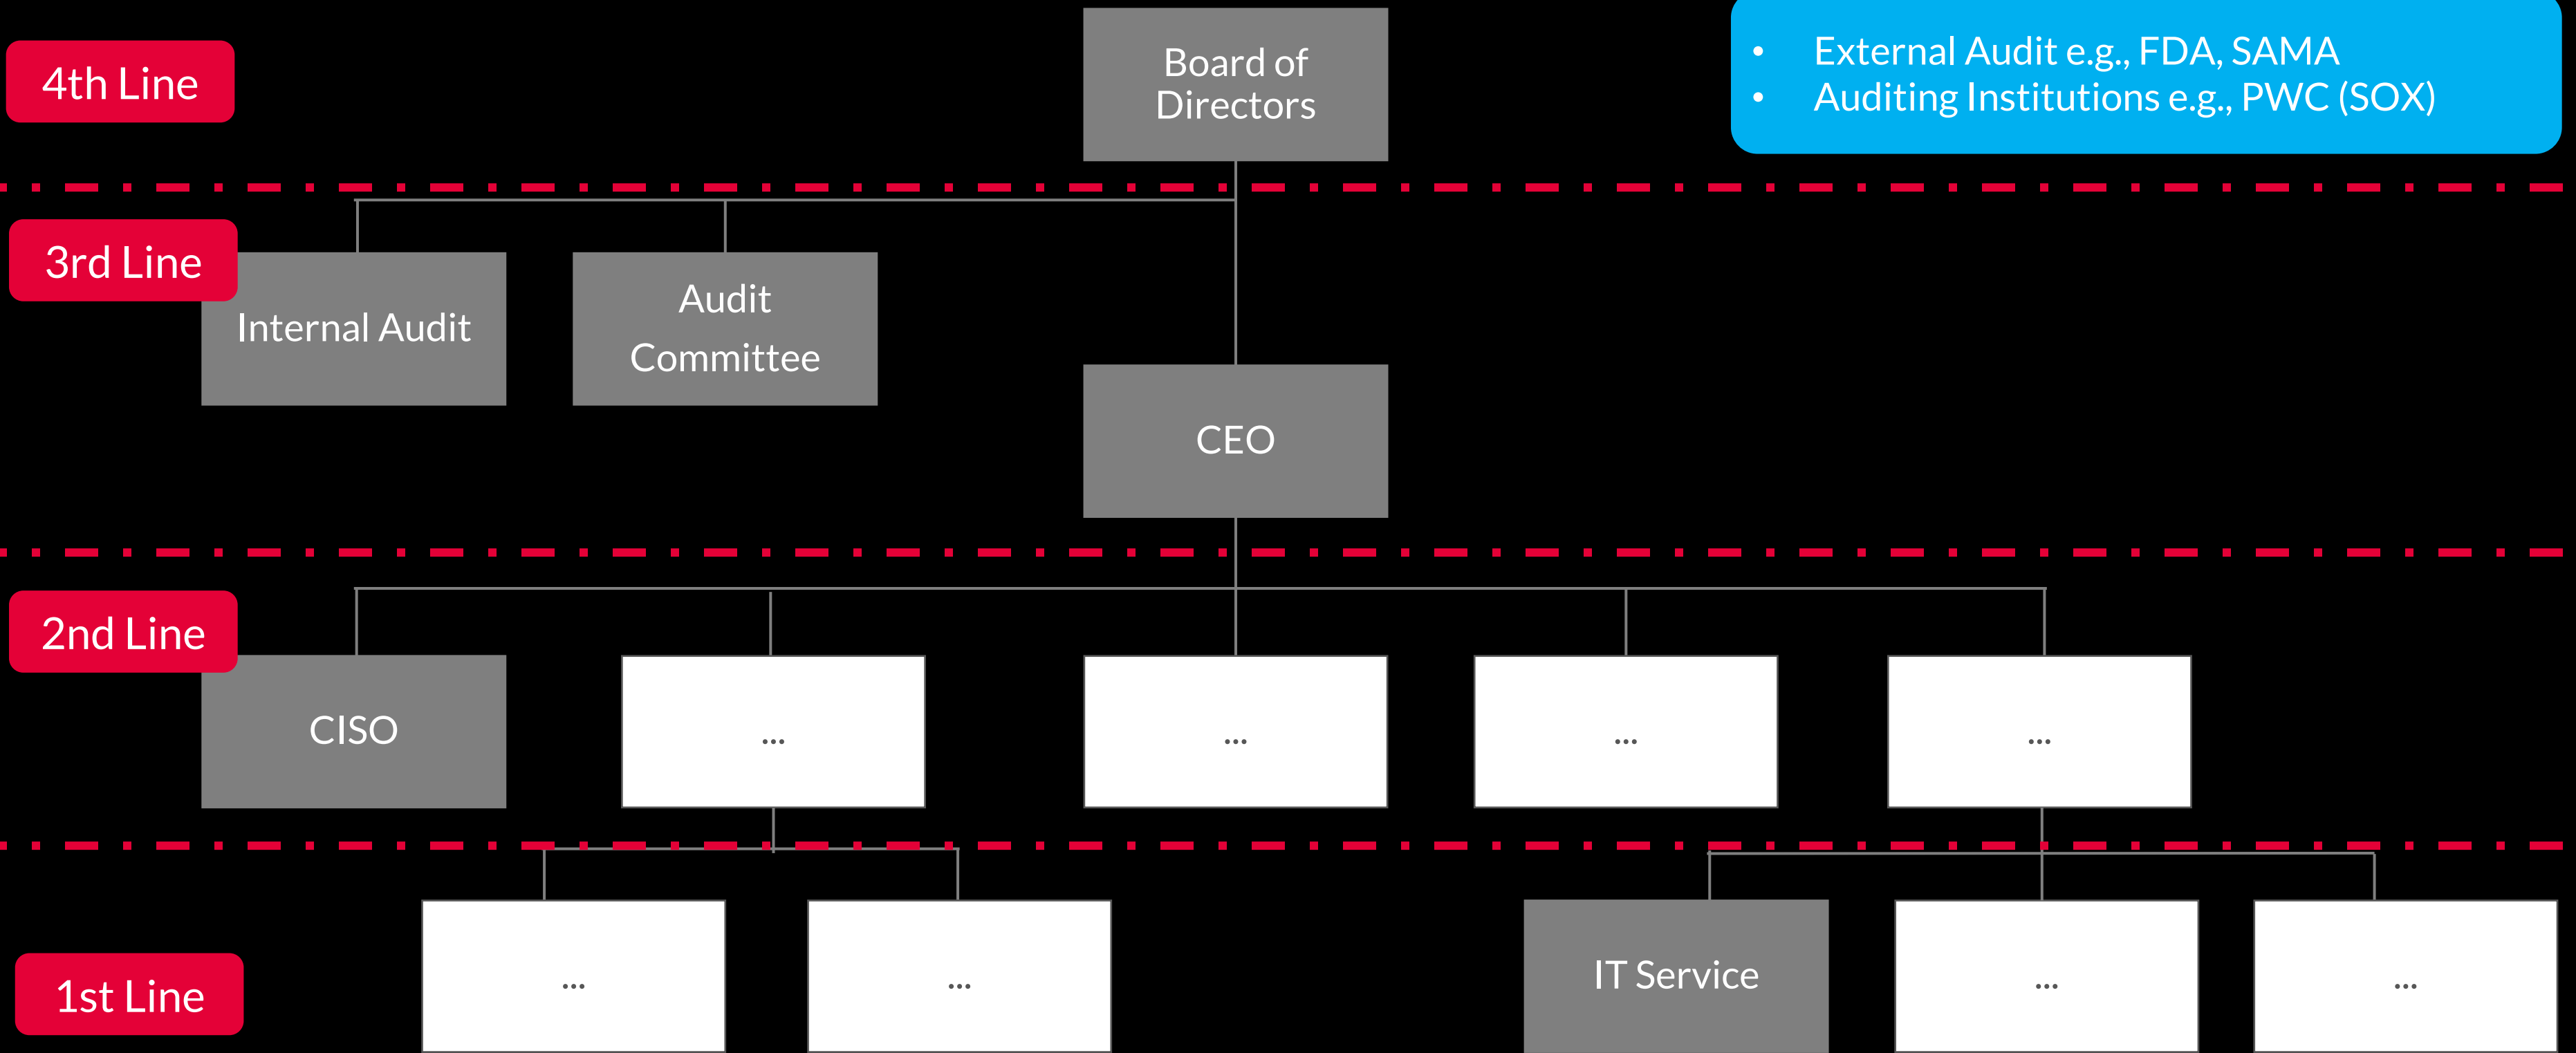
4th Line

Board of Directors

• External Audit e.g., FDA, SAMA
• Auditing Institutions e.g., PWC (SOX)

3rd Line

Internal Audit

Audit Committee

CEO

2nd Line

CISO

...

...

...

...

1st Line

...

...

IT Service

...

...